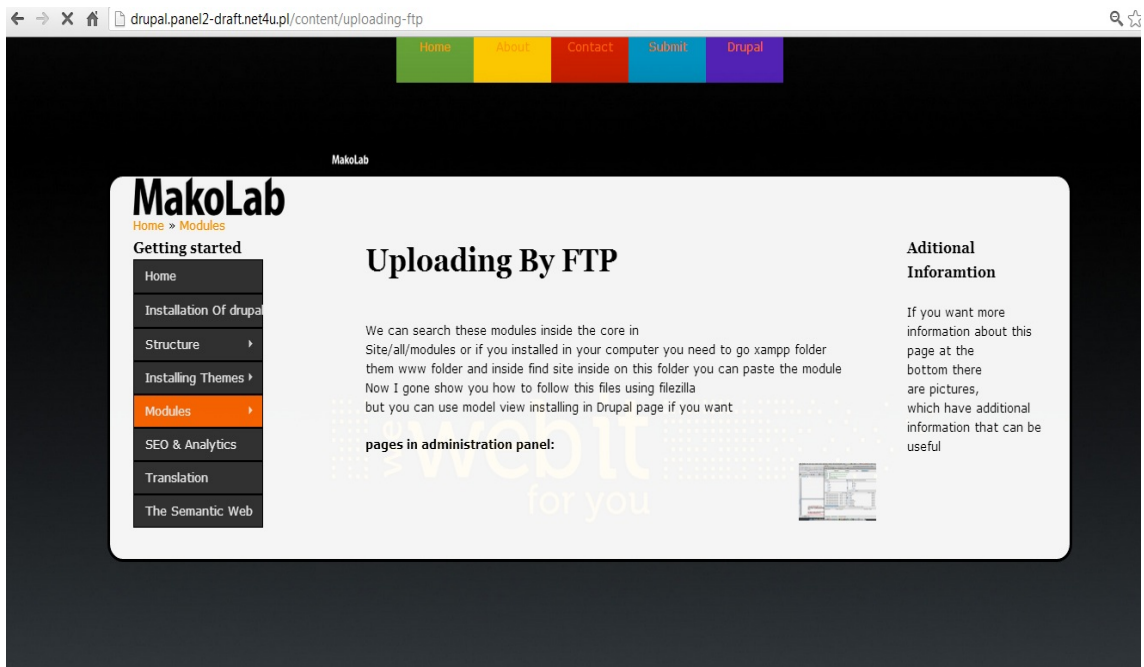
drupal.panel2-draft.net4u.pl/content/uploading-ftp

Home About Contact Submit Drupal

MakoLab

MakoLab

Home » Modules

Getting started

Home

Installation Of drupal

Structure

Installing Themes

Modules

SEO & Analytics

Translation

The Semantic Web

Uploading By FTP

We can search these modules inside the core in Site/all/modules or if you installed in your computer you need to go xampp folder them www folder and inside find site inside on this folder you can paste the module Now I gone show you how to follow this files using filezilla but you can use model view installing in Drupal page if you want

pages in administration panel:

Aditional Inforamtion

If you want more information about this page at the bottom there are pictures, which have additional information that can be useful

web it for you